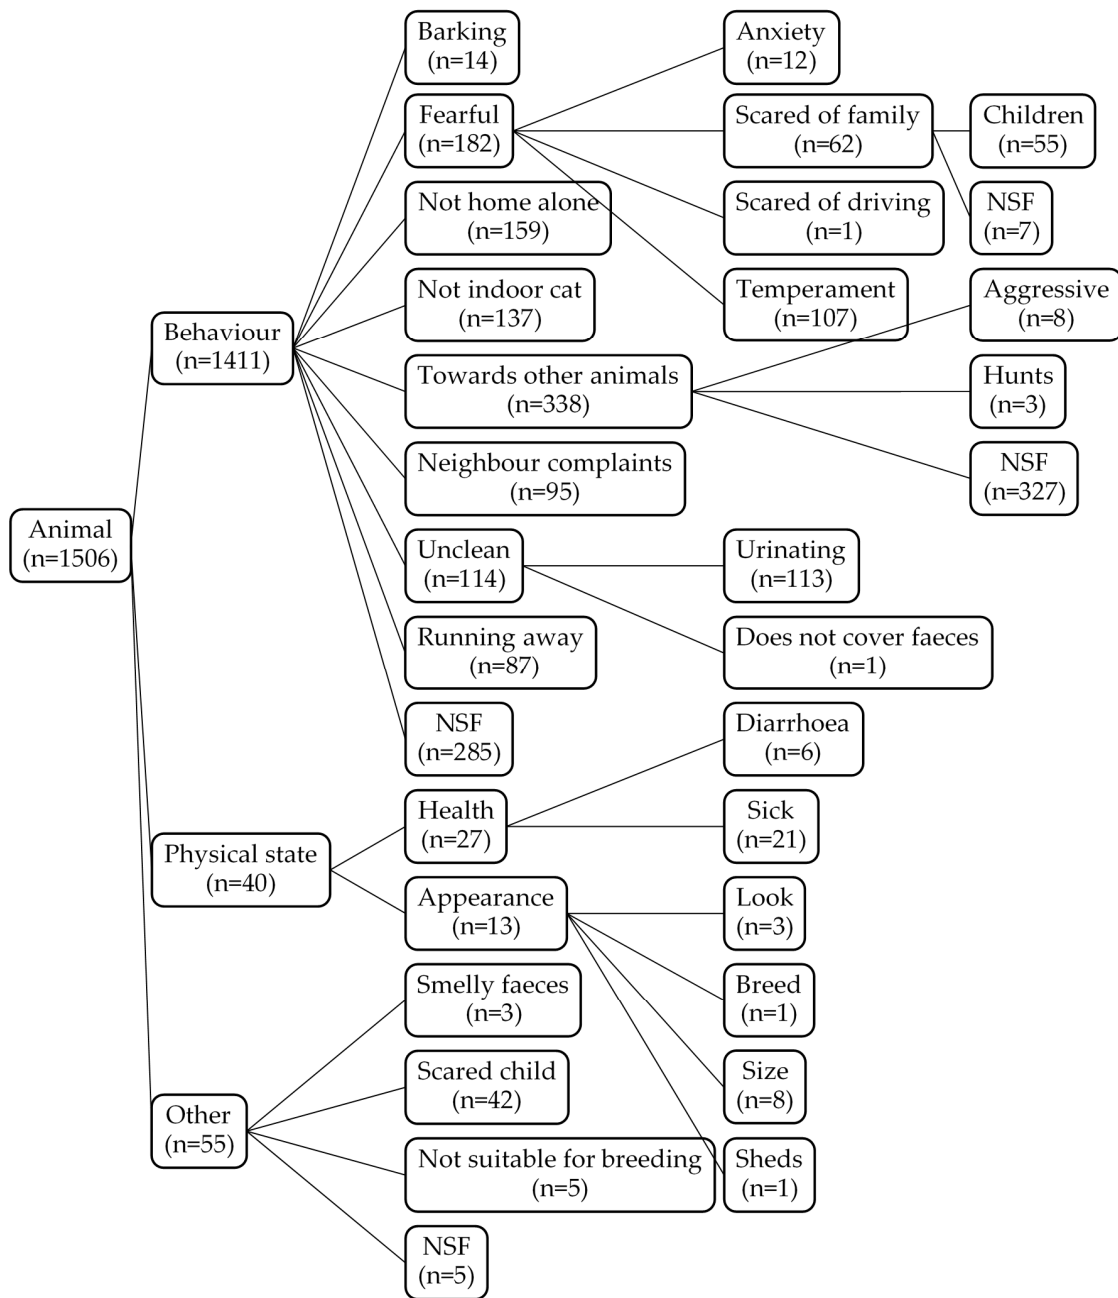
Animal (n=1506)

Behaviour (n=1411)

Barking (n=14)

Fearful (n=182)

Anxiety (n=12)

Scared of family (n=62)

Children (n=55)

NSF (n=7)

Scared of driving (n=1)

Temperament (n=107)

Not home alone (n=159)

Not indoor cat (n=137)

Towards other animals (n=338)

Aggressive (n=8)

Hunts (n=3)

NSF (n=327)

Neighbour complaints (n=95)

Unclean (n=114)

Urinating (n=113)

Does not cover faeces (n=1)

Running away (n=87)

NSF (n=285)

Physical state (n=40)

Health (n=27)

Diarrhoea (n=6)

Sick (n=21)

Appearance (n=13)

Look (n=3)

Breed (n=1)

Size (n=8)

Sheds (n=1)

Other (n=55)

Smelly faeces (n=3)

Scared child (n=42)

Not suitable for breeding (n=5)

NSF (n=5)